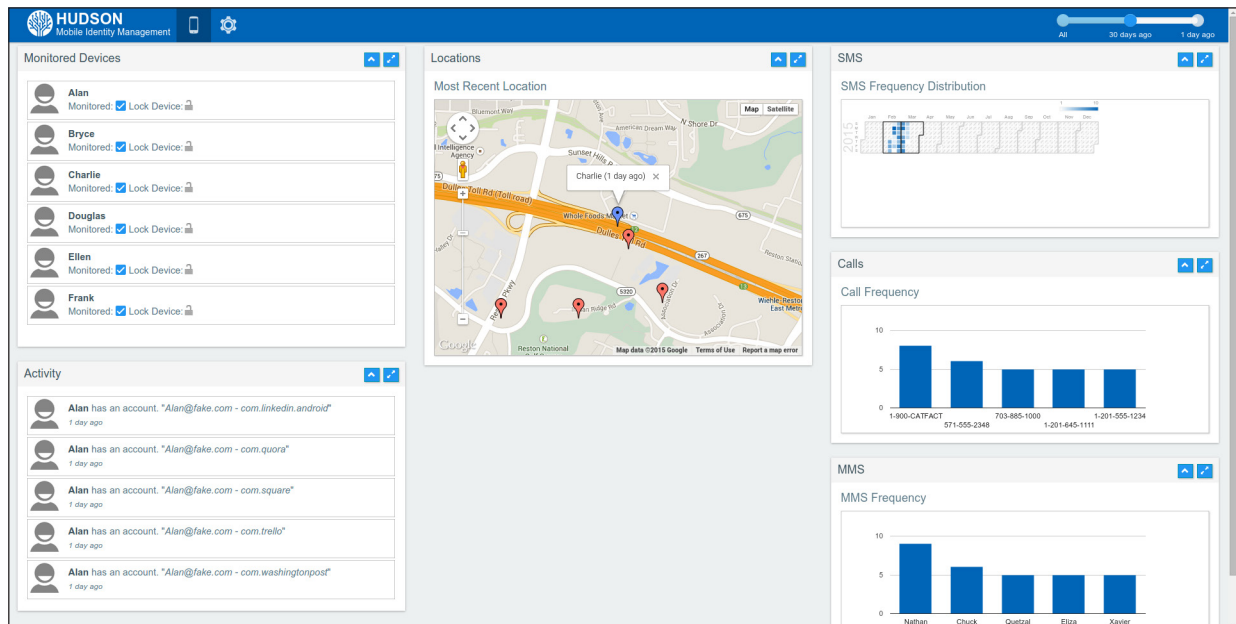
HUDSON
Mobile Identity Management

All
30 days ago
1 day ago

Monitored Devices

Alan
Monitored: Lock Device:

Bryce
Monitored: Lock Device:

Charlie
Monitored: Lock Device:

Douglas
Monitored: Lock Device:

Ellen
Monitored: Lock Device:

Frank
Monitored: Lock Device:

Activity

Alan has an account. "Alan@fake.com - com.linkedin.android"
1 day ago

Alan has an account. "Alan@fake.com - com.quora"
1 day ago

Alan has an account. "Alan@fake.com - com.square"
1 day ago

Alan has an account. "Alan@fake.com - com.trello"
1 day ago

Alan has an account. "Alan@fake.com - com.washingtonpost"
1 day ago

Locations

Most Recent Location

Map Satellite
Bluemont Way
American Dream Way
N Shore Dr
Intelligence Agency
Sunset Hills Rd
Charlie (1 day ago) ×
Dulles Toll Rd (Toll road)
Whole Foods Market
Dulles Toll Rd
675
267
Reston Station
5320
Wiehle-Reston East Metro
Reston National
Google
Map data ©2015 Google Terms of Use Report a map error

SMS

SMS Frequency Distribution

2015
Jan Feb Mar Apr May Jun Jul Aug Sep Oct Nov Dec

Calls

Call Frequency

| 10 |
| 5 |
| 0 |

1-900-CATFACT
571-555-2348
703-885-1000
1-201-645-1111
1-201-555-1234

MMS

MMS Frequency

10
5
0
Nathan
Chuck
Quetzal
Eliza
Xavier